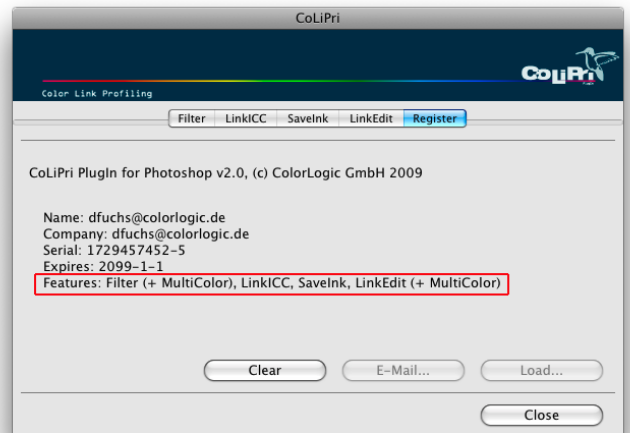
CoLiPri

Color Link Profiling

CoLiPri

Filter | LinkICC | SaveInk | LinkEdit | Register

CoLiPri PlugIn for Photoshop v2.0, (c) ColorLogic GmbH 2009

Name: dfuchs@colorlogic.de
Company: dfuchs@colorlogic.de
Serial: 1729457452-5
Expires: 2099-1-1
Features: Filter (+ MultiColor), LinkICC, SaveInk, LinkEdit (+ MultiColor)

Clear
E-Mail...
Load...

Close